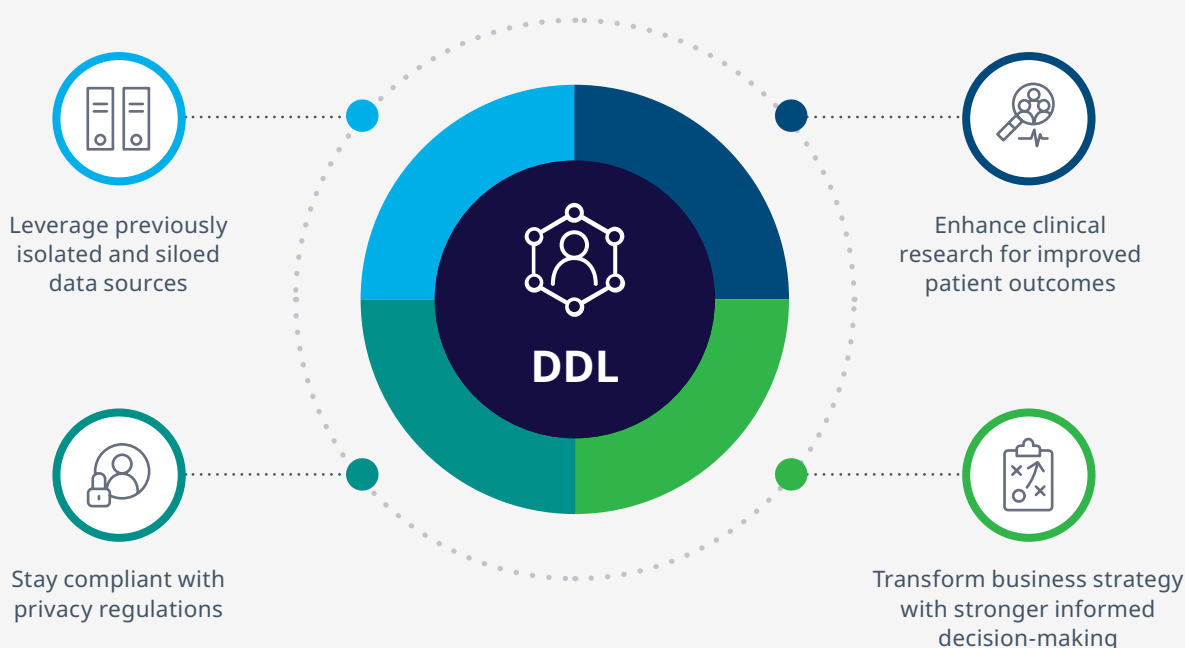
Leverage previously isolated and siloed data sources

Enhance clinical research for improved patient outcomes

DDL

Stay compliant with privacy regulations

Transform business strategy with stronger informed decision-making